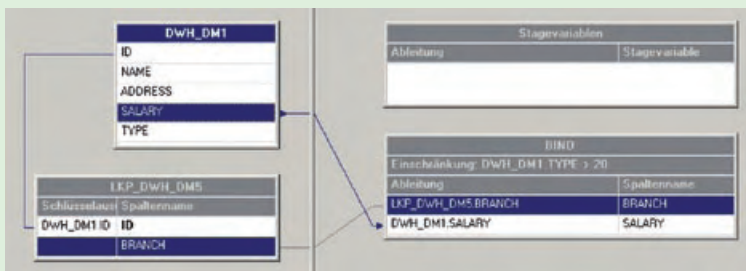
DWH_DM1

ID
NAME
ADDRESS
SALARY
TYPE

LKP_DWH_DM5

| Schlüsselausd | Spaltenname |
|---|---|
| DWH_DM1.ID | ID |
| | BRANCH |

Stagevariablen

| Ableitung | Stagevariable |
|---|---|

BIND

Einschränkung: DWH_DM1.TYPE > 20

| Ableitung | Spaltenname |
|---|---|
| LKP_DWH_DM5.BRANCH | BRANCH |
| DWH_DM1.SALARY | SALARY |